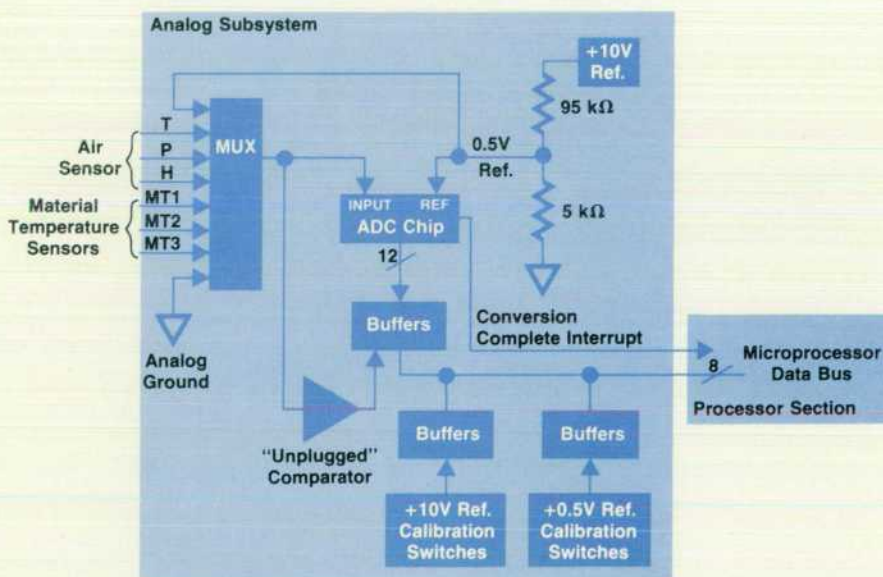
Analog Subsystem

+10V Ref.

95 kΩ

0.5V Ref.

5 kΩ

Air Sensor

T

P

H

Material Temperature Sensors

MT1

MT2

MT3

MUX

INPUT

REF

ADC Chip

12

Buffers

Conversion Complete Interrupt

Analog Ground

"Unplugged" Comparator

Buffers

Buffers

+10V Ref. Calibration Switches

+0.5V Ref. Calibration Switches

8

Microprocessor Data Bus

Processor Section